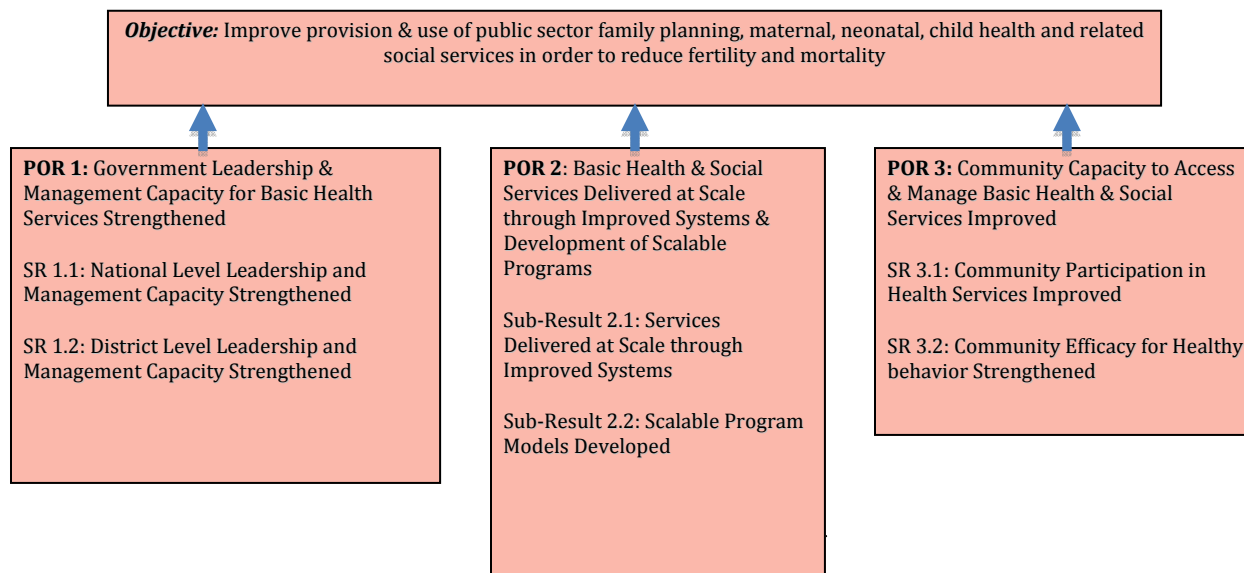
***Objective:*** Improve provision & use of public sector family planning, maternal, neonatal, child health and related social services in order to reduce fertility and mortality

**POR 1:** Government Leadership & Management Capacity for Basic Health Services Strengthened

SR 1.1: National Level Leadership and Management Capacity Strengthened

SR 1.2: District Level Leadership and Management Capacity Strengthened

**POR 2**: Basic Health & Social Services Delivered at Scale through Improved Systems & Development of Scalable Programs

Sub-Result 2.1: Services Delivered at Scale through Improved Systems

Sub-Result 2.2: Scalable Program Models Developed

**POR 3:** Community Capacity to Access & Manage Basic Health & Social Services Improved

SR 3.1: Community Participation in Health Services Improved

SR 3.2: Community Efficacy for Healthy behavior Strengthened